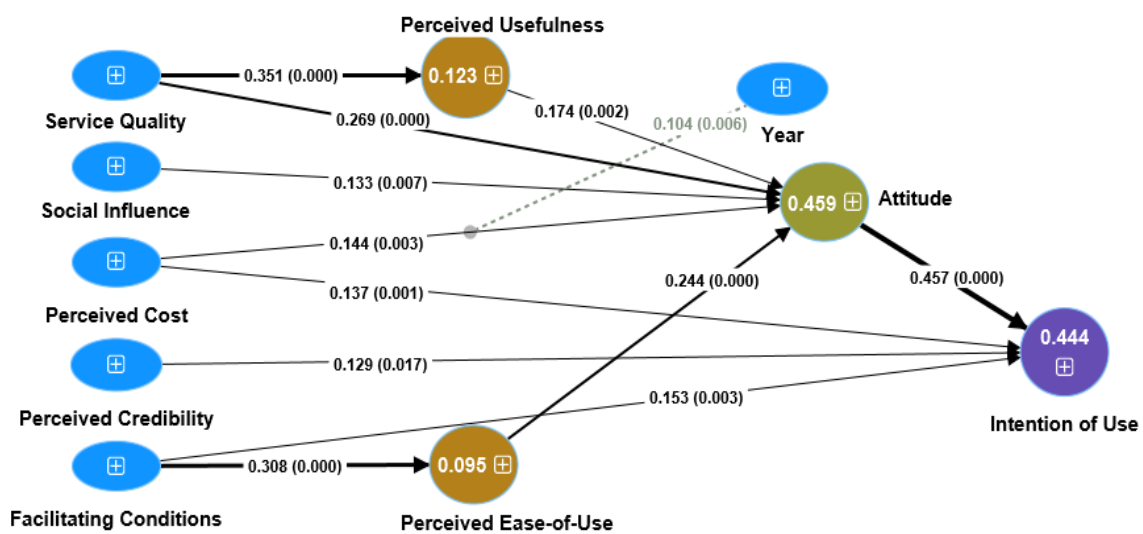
Perceived Usefulness

0.351 (0.000)

0.123

Service Quality

0.269 (0.000)

0.174 (0.002)

Year

0.104 (0.006)

Social Influence

0.133 (0.007)

0.459

Attitude

0.144 (0.003)

Perceived Cost

0.137 (0.001)

0.244 (0.000)

0.457 (0.000)

0.444

Perceived Credibility

0.129 (0.017)

0.153 (0.003)

Intention of Use

Facilitating Conditions

0.308 (0.000)

0.095

Perceived Ease-of-Use